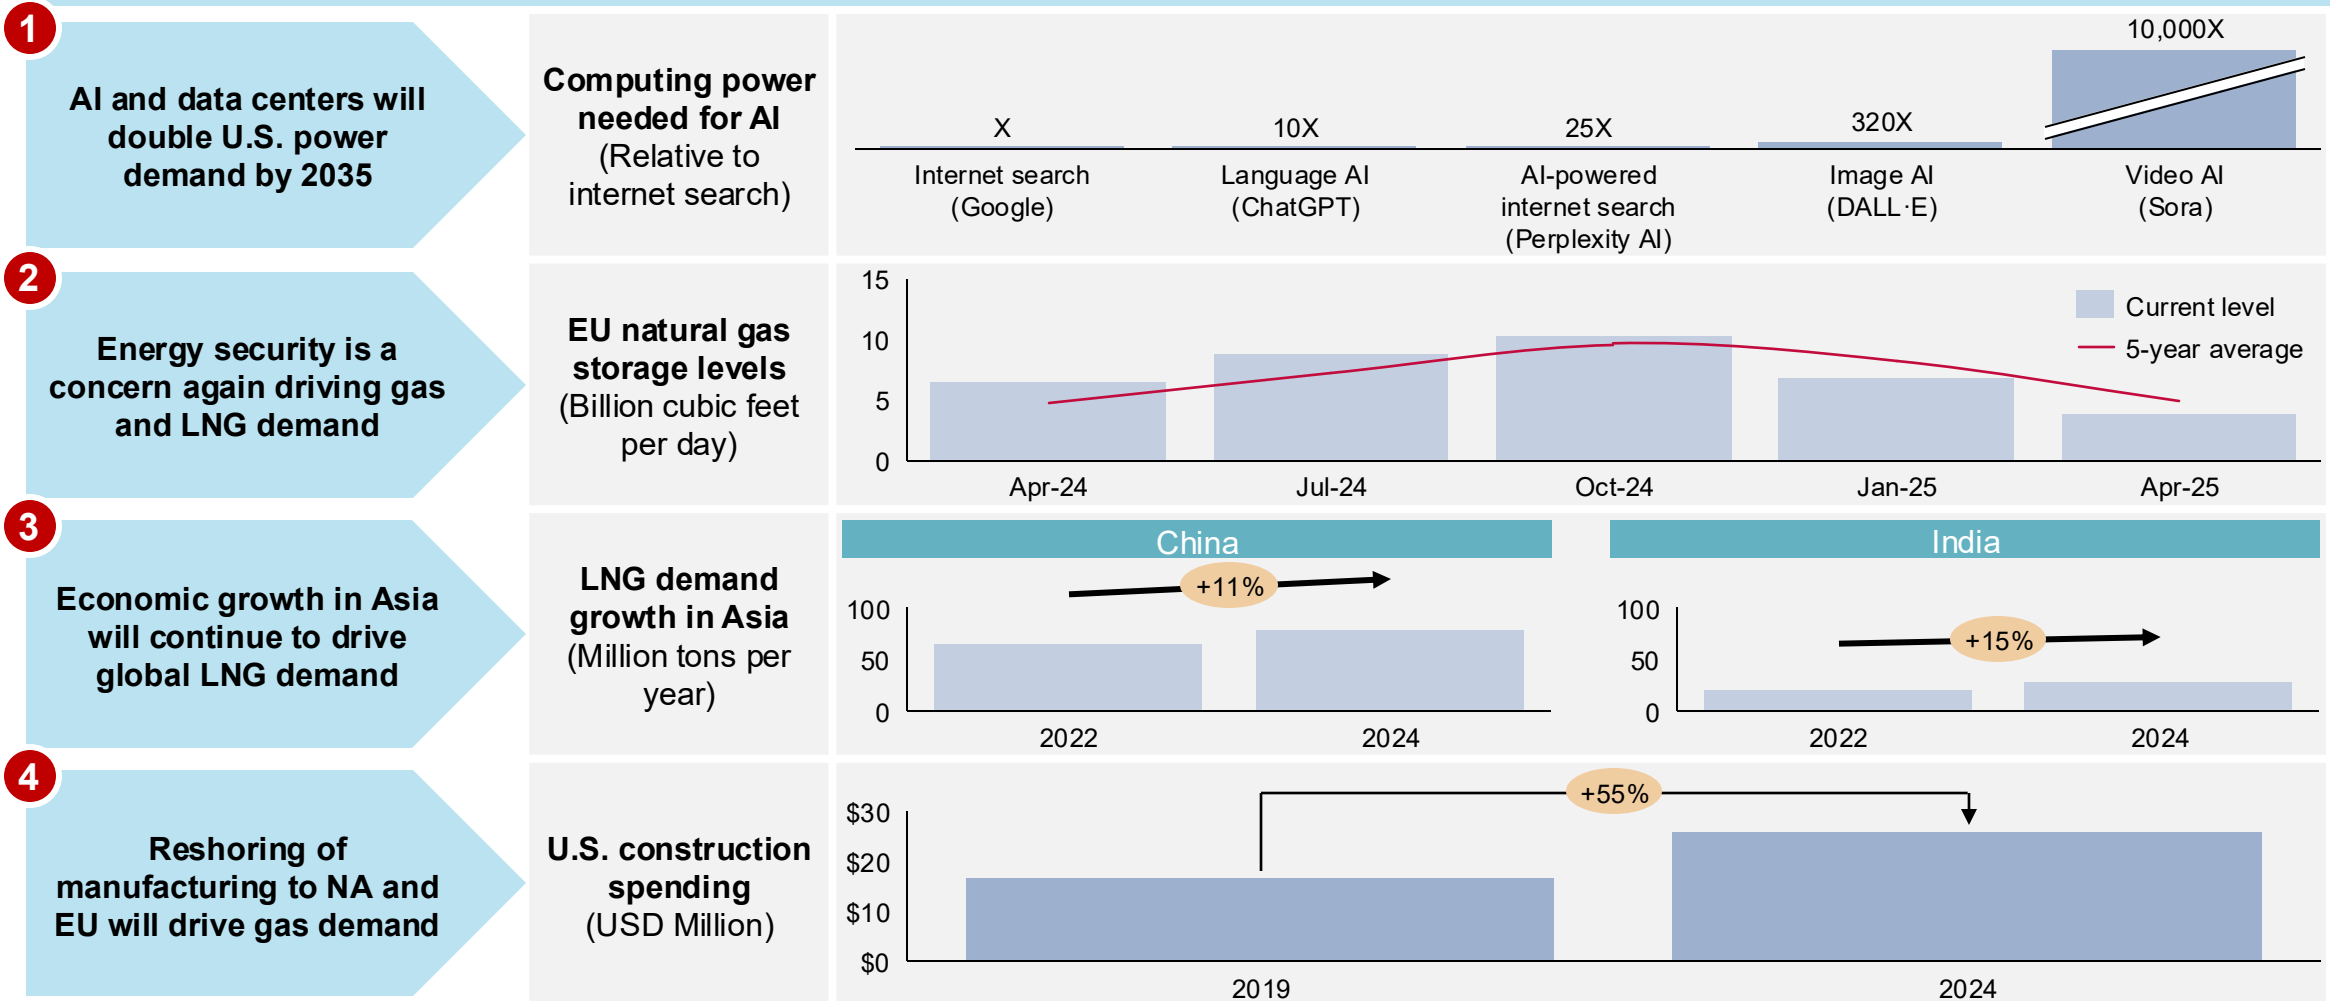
1

AI and data centers will double U.S. power demand by 2035

Computing power needed for AI (Relative to internet search)

10,000X

X

10X

25X

320X

Internet search (Google)

Language AI (ChatGPT)

AI-powered internet search (Perplexity AI)

Image AI (DALL·E)

Video AI (Sora)

2

Energy security is a concern again driving gas and LNG demand

EU natural gas storage levels (Billion cubic feet per day)

15

10

5

0

Current level

5-year average

Apr-24

Jul-24

Oct-24

Jan-25

Apr-25

3

Economic growth in Asia will continue to drive global LNG demand

LNG demand growth in Asia (Million tons per year)

China

India

+11%

+15%

100

50

0

2022

2024

100

50

0

2022

2024

4

Reshoring of manufacturing to NA and EU will drive gas demand

U.S. construction spending (USD Million)

+55%

$30

$20

$10

$0

2019

2024